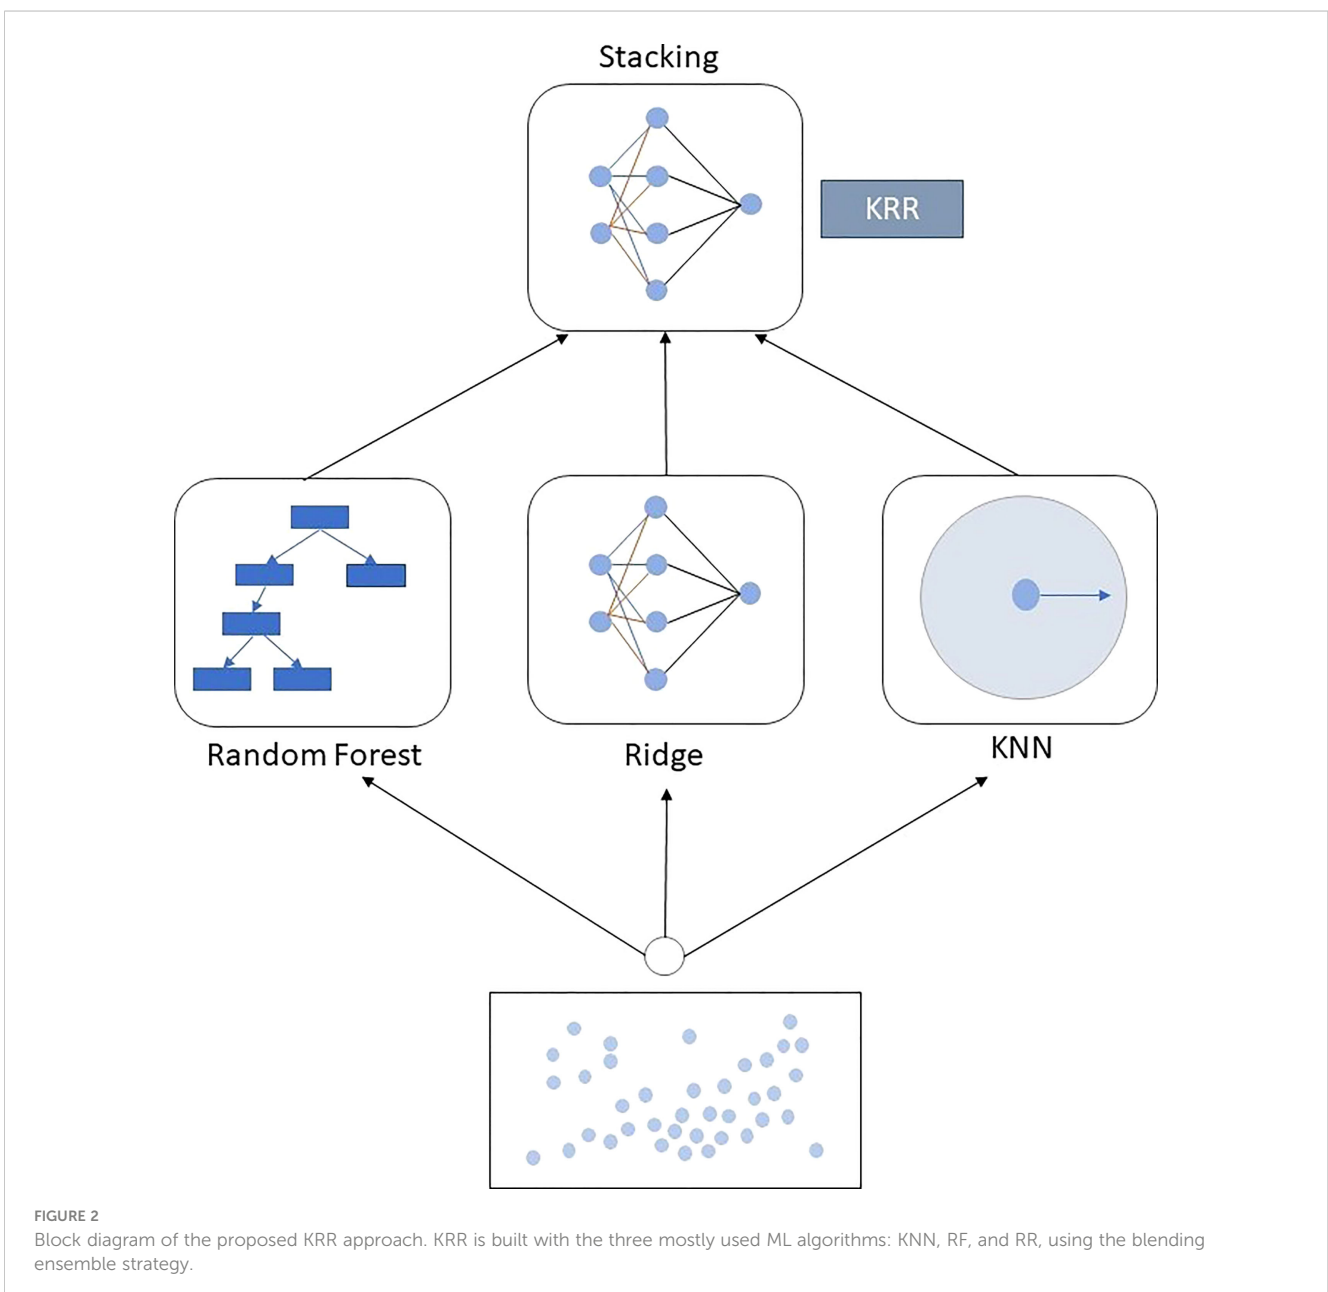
Stacking

KRR

Random Forest

Ridge

KNN

FIGURE 2
Block diagram of the proposed KRR approach. KRR is built with the three mostly used ML algorithms: KNN, RF, and RR, using the blending ensemble strategy.